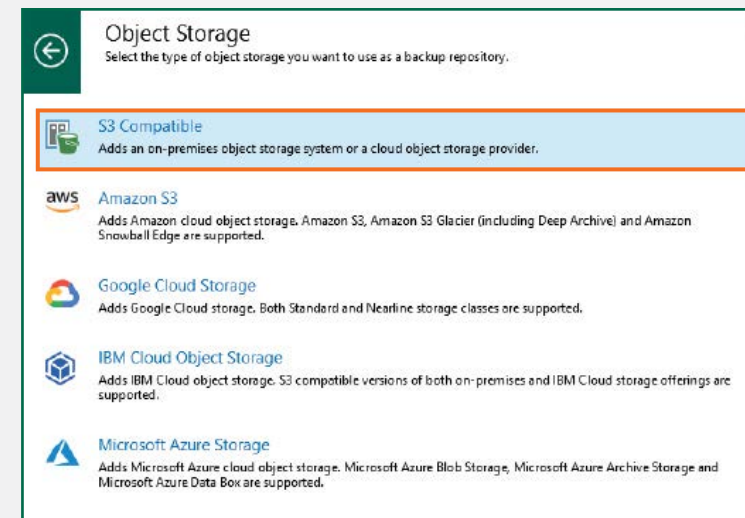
Object Storage
Select the type of object storage you want to use as a backup repository.

S3 Compatible
Adds an on-premises object storage system or a cloud object storage provider.

aws
Amazon S3
Adds Amazon cloud object storage. Amazon S3, Amazon S3 Glacier (including Deep Archive) and Amazon Snowball Edge are supported.

Google Cloud Storage
Adds Google Cloud storage. Both Standard and Nearline storage classes are supported.

IBM Cloud Object Storage
Adds IBM Cloud object storage. S3 compatible versions of both on-premises and IBM Cloud storage offerings are supported.

Microsoft Azure Storage
Adds Microsoft Azure cloud object storage. Microsoft Azure Blob Storage, Microsoft Azure Archive Storage and Microsoft Azure Data Box are supported.